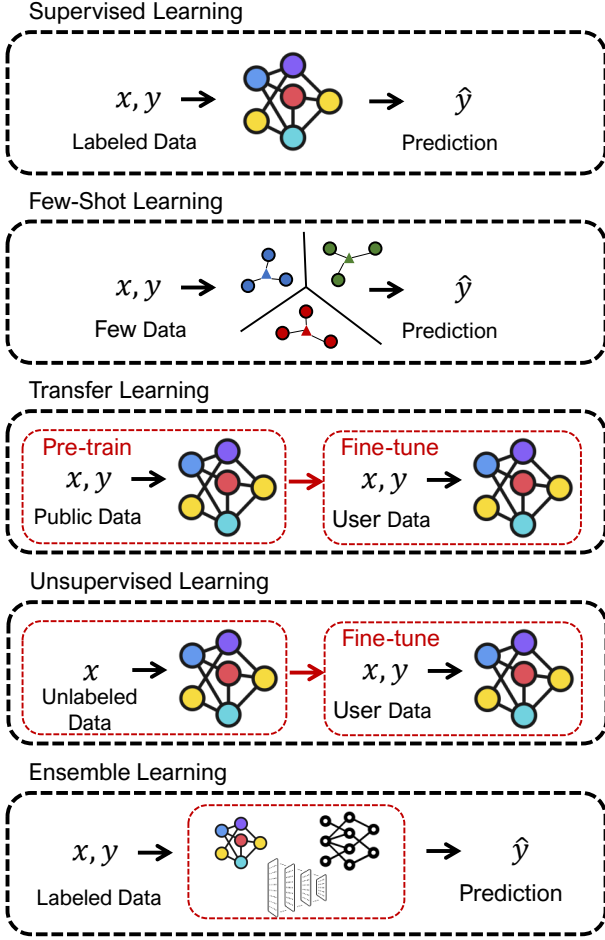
Supervised Learning

$x, y$ Labeled Data

$\hat{y}$ Prediction

Few-Shot Learning

$x, y$ Few Data

$\hat{y}$ Prediction

Transfer Learning

Pre-train

$x, y$ Public Data

Fine-tune

$x, y$ User Data

Unsupervised Learning

$x$ Unlabeled Data

Fine-tune

$x, y$ User Data

Ensemble Learning

$x, y$ Labeled Data

$\hat{y}$ Prediction